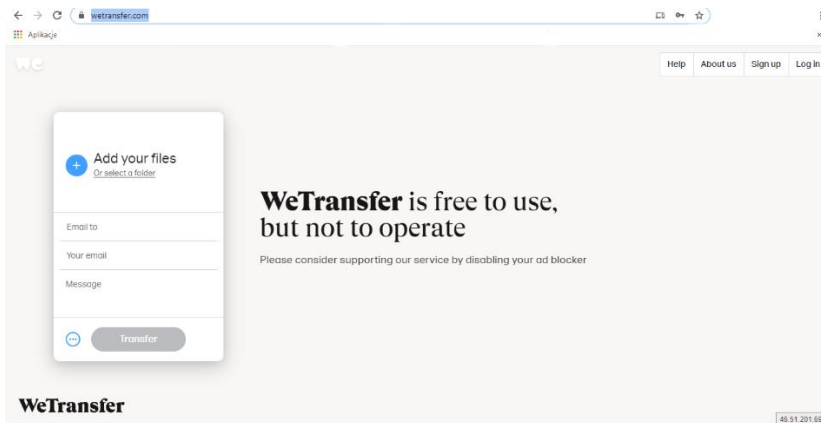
wetransfer.com

Aplikacje

we

Help About us Sign up Log in

Add your files
Or select a folder

Email to

Your email

Message

Transfer

**WeTransfer** is free to use, but not to operate

Please consider supporting our service by disabling your ad blocker

WeTransfer

46.51.201.69